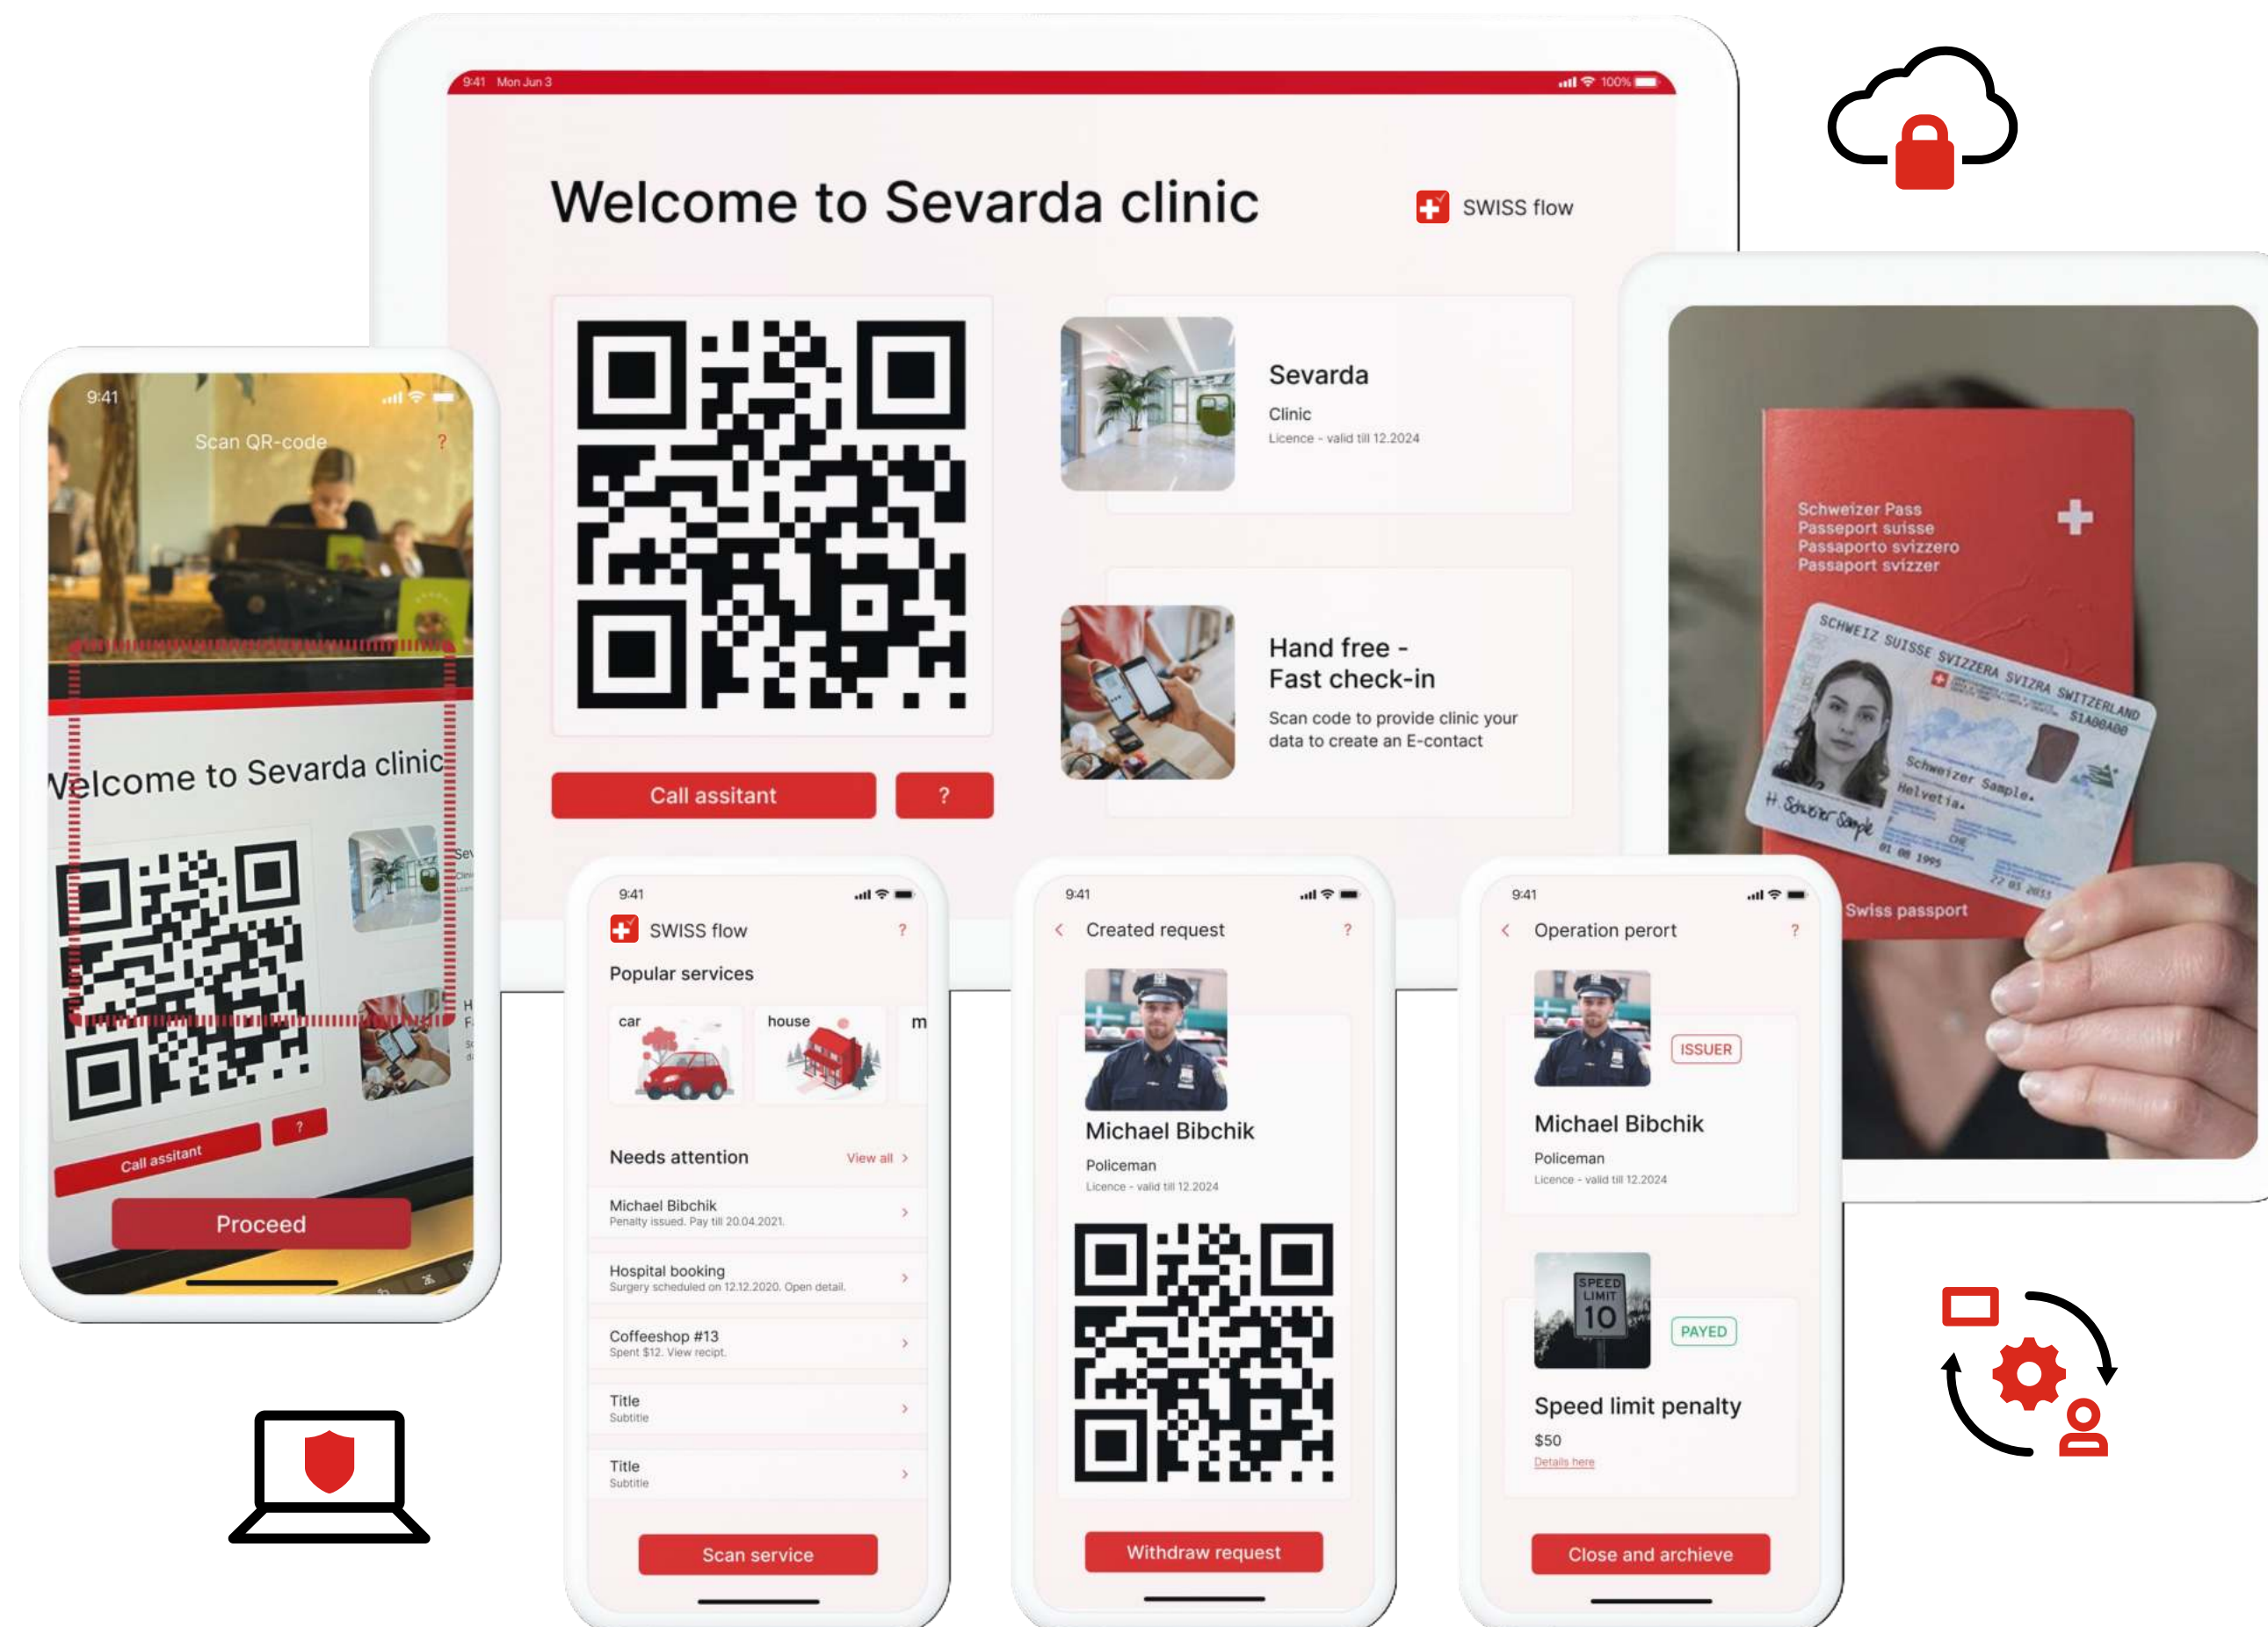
9:41 Mon Jun 3

100%

Welcome to Sevarda clinic

SWISS flow

Sevarda

Clinic

Licence - valid till 12.2024

Hand free - Fast check-in

Scan code to provide clinic your data to create an E-contact

Call assitant

?

9:41

Scan QR-code

?

Welcome to Sevarda clinic

Call assitant

?

Proceed

Schweizer Pass
Passeport suisse
Passaporto svizzero
Passaport svizzer

SCHWEIZ SUISSE SVIZZERA SVIZRA SWITZERLAND

Schweizer Sample.
Helvetia.

Swiss passport

9:41

SWISS flow

?

Popular services

car

house

m

Needs attention

View all

Michael Bibchik
Penalty issued. Pay till 20.04.2021.

Hospital booking
Surgery scheduled on 12.12.2020. Open detail.

Coffeeshop #13
Spent $12. View recipt.

Title
Subtitle

Title
Subtitle

Scan service

9:41

Created request

?

Michael Bibchik

Policeman

Licence - valid till 12.2024

Withdraw request

9:41

Operation perort

?

ISSUER

Michael Bibchik

Policeman

Licence - valid till 12.2024

SPEED LIMIT 10

PAYED

Speed limit penalty

$50

Details here

Close and archieve